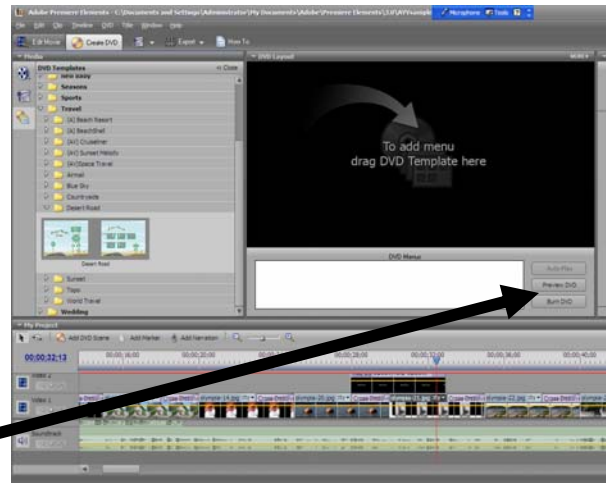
Adobe Premiere Elements - C:\Documents and Settings\Administrator\My Documents\Adobe\Premiere Elements\3.0\AVYsample

File Edit Clip Timeline DVD Title Window Help

Edit Movie Create DVD Export How To

Media

DVD Layout

DVD Templates

New Baby

Seasons

Sports

Travel

[4] Beach Resort

[4] BeachShell

[4:3] Cruiseliner

[4:3] Sunset Melody

[4:3] Space Travel

Airmail

Blue Sky

Countryside

Desert Road

Desert Road

Sunset

Trips

World Travel

Wedding

To add menu
drag DVD Template here

DVD Menus

Auto-Play

Preview DVD

Burn DVD

My Project

Add DVD Scene

Add Marker

Add Narration

00;00;32;13

00;00;16;00

00;00;20;00

00;00;28;00

00;00;32;00

00;00;36;00

00;00;40;00

Video 2

Video 1

Narration

Cross Dissolve

Cross Dissolve

Cross Dissolve

Cross Dissolve

Cross Dissolve